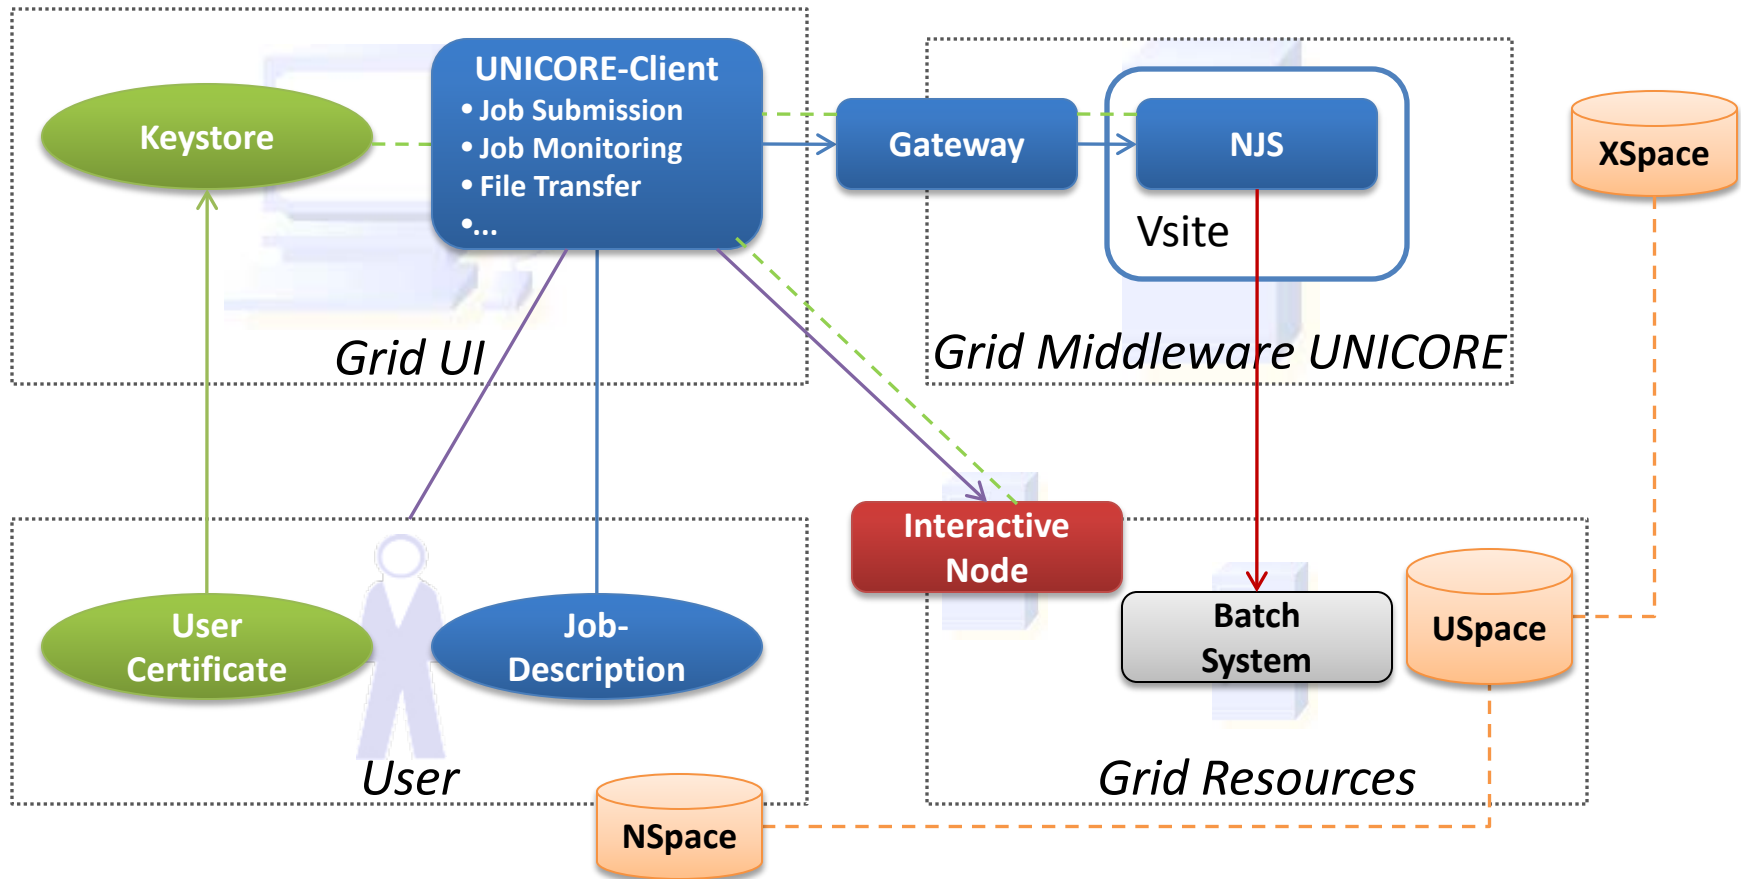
Keystore

UNICORE-Client
• Job Submission
• Job Monitoring
• File Transfer
•...

Gateway

NJS

Vsite

XSpace

Grid UI

Grid Middleware UNICORE

Interactive Node

Batch System

USpace

User Certificate

Job-Description

User

NSpace

Grid Resources